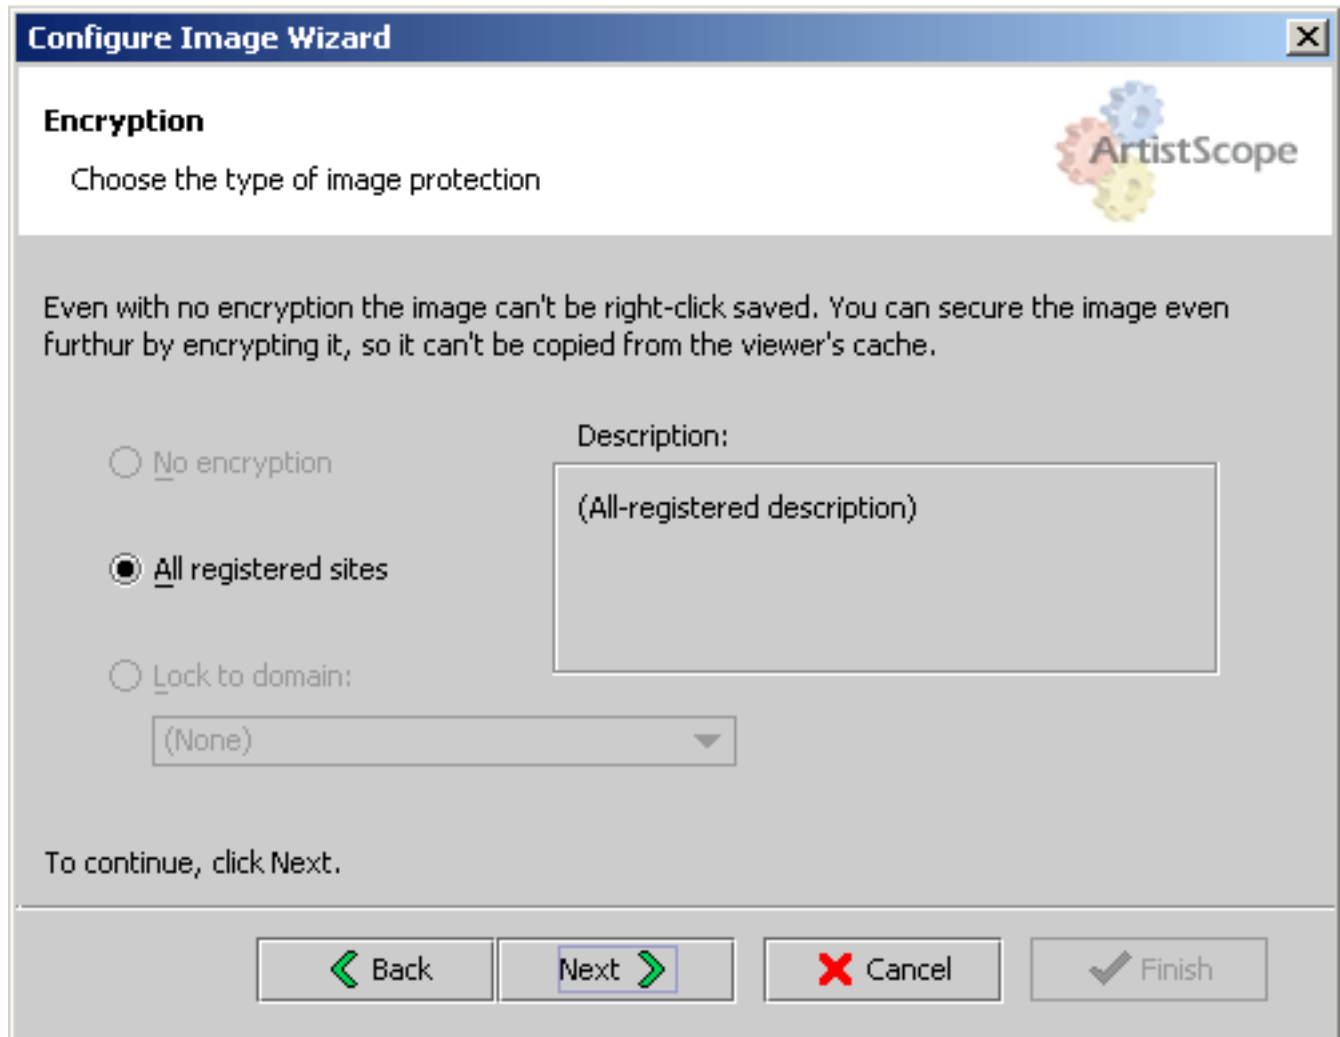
Configure Image Wizard

Encryption

Choose the type of image protection

ArtistScope

Even with no encryption the image can't be right-click saved. You can secure the image even furthur by encrypting it, so it can't be copied from the viewer's cache.

No encryption

All registered sites

Lock to domain:

(None)

Description:

(All-registered description)

To continue, click Next.

Back

Next

Cancel

Finish